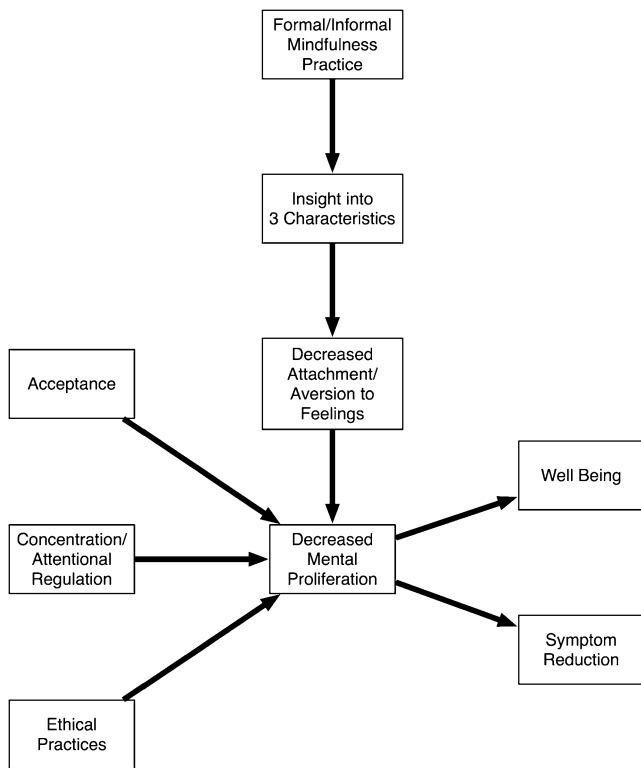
Formal/Informal Mindfulness Practice

Insight into 3 Characteristics

Decreased Attachment/ Aversion to Feelings

Acceptance

Concentration/ Attentional Regulation

Decreased Mental Proliferation

Well Being

Symptom Reduction

Ethical Practices